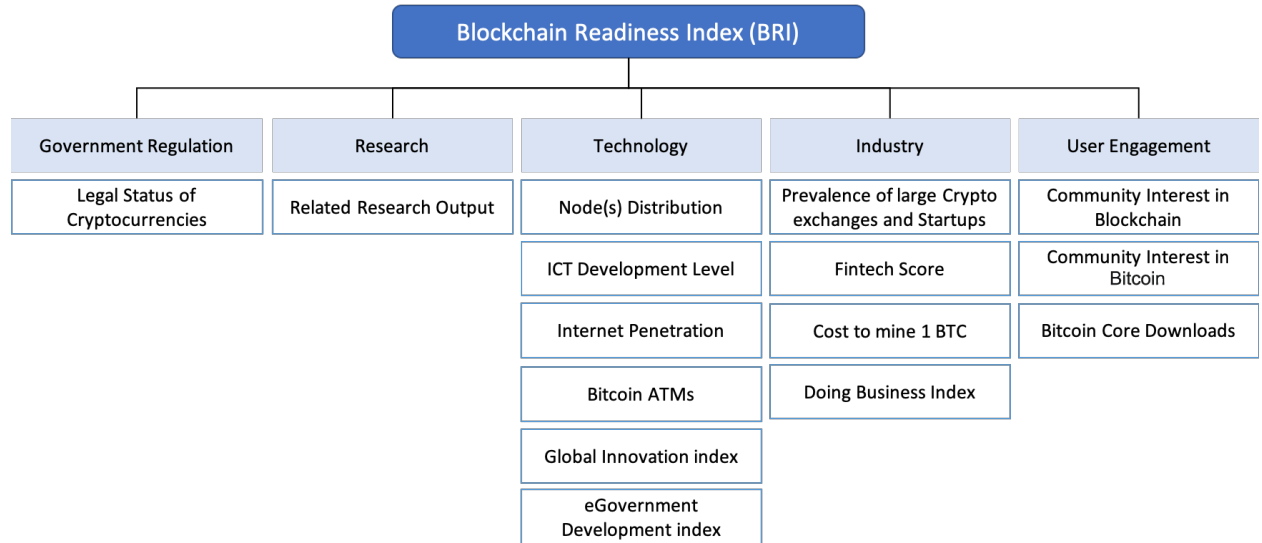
Blockchain Readiness Index (BRI)

Government Regulation

Legal Status of Cryptocurrencies

Research

Related Research Output

Technology

Node(s) Distribution

ICT Development Level

Internet Penetration

Bitcoin ATMs

Global Innovation index

eGovernment Development index

Industry

Prevalence of large Crypto exchanges and Startups

Fintech Score

Cost to mine 1 BTC

Doing Business Index

User Engagement

Community Interest in Blockchain

Community Interest in Bitcoin

Bitcoin Core Downloads